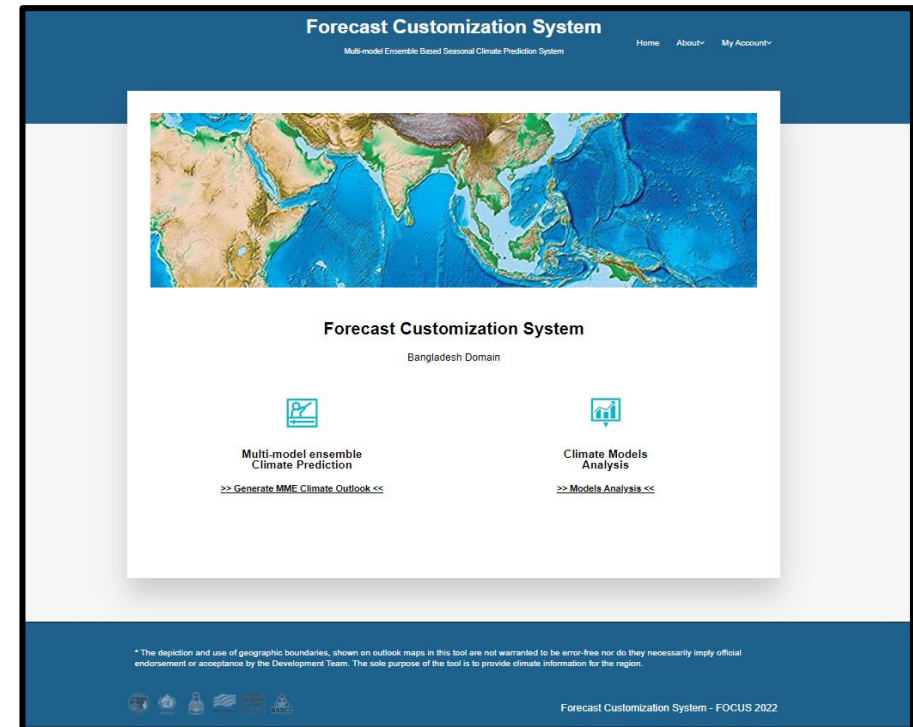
Forecast Customization System

Multi-model Ensemble Based Seasonal Climate Prediction System

Home About My Account

Forecast Customization System

Bangladesh Domain

Multi-model ensemble Climate Prediction

>> Generate MME Climate Outlook <<

Climate Models Analysis

>> Models Analysis <<

* The depiction and use of geographic boundaries, shown on outlook maps in this tool are not warranted to be error-free nor do they necessarily imply official endorsement or acceptance by the Development Team. The sole purpose of the tool is to provide climate information for the region.

RIMES

Forecast Customization System - FOCUS 2022